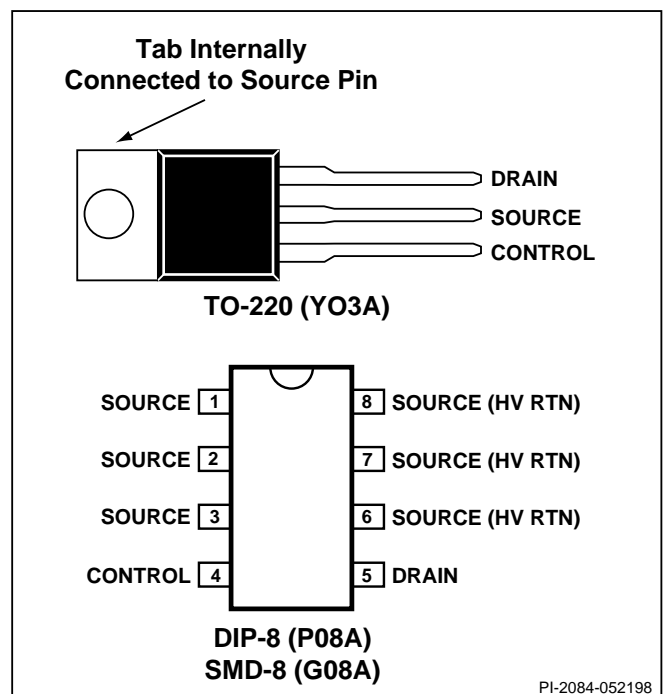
Tab Internally
Connected to Source Pin

DRAIN
SOURCE
CONTROL

TO-220 (YO3A)

SOURCE 1
SOURCE 2
SOURCE 3
CONTROL 4

8 SOURCE (HV RTN)
7 SOURCE (HV RTN)
6 SOURCE (HV RTN)
5 DRAIN

DIP-8 (P08A)
SMD-8 (G08A)

PI-2084-052198